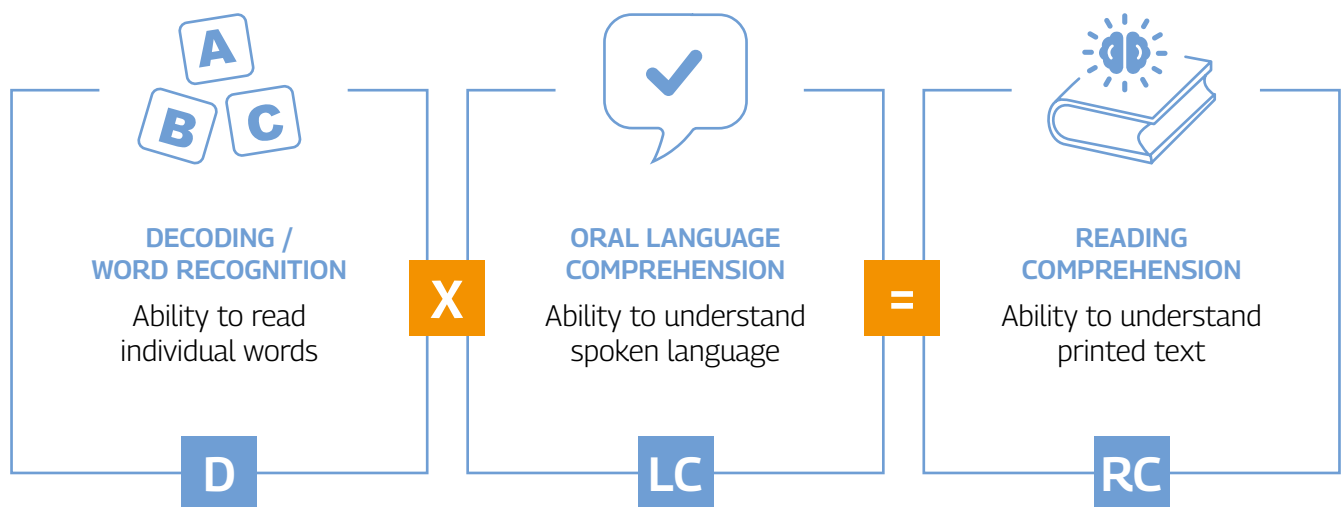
A
B C

DECODING / WORD RECOGNITION
Ability to read individual words

D

X

ORAL LANGUAGE COMPREHENSION
Ability to understand spoken language

LC

=

READING COMPREHENSION
Ability to understand printed text

RC